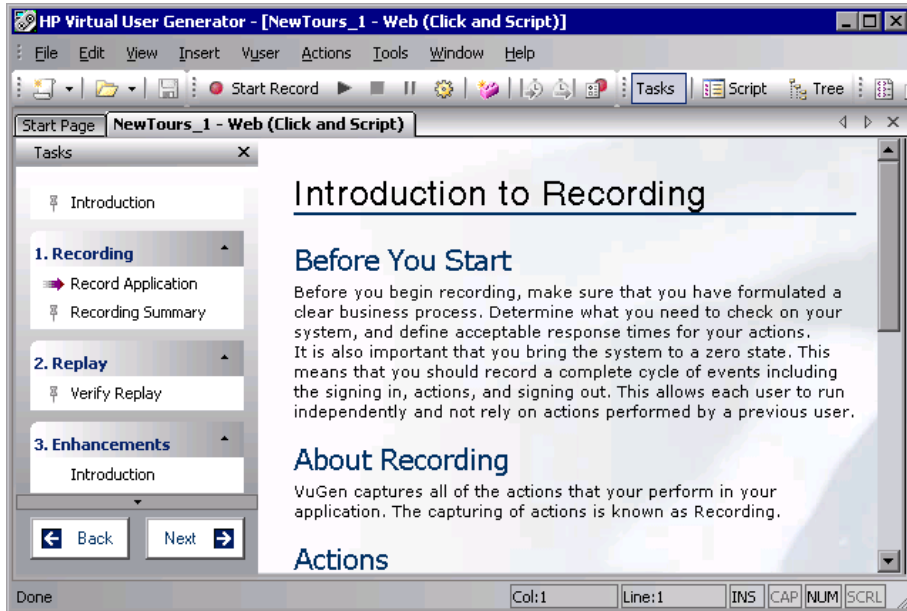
HP Virtual User Generator - [NewTours_1 - Web (Click and Script)]

File Edit View Insert Vuser Actions Tools Window Help

Start Record Tasks Script Tree

Start Page NewTours_1 - Web (Click and Script)

Tasks

Introduction

1. Recording

Record Application

Recording Summary

2. Replay

Verify Replay

3. Enhancements

Introduction

Back Next

Introduction to Recording

Before You Start

Before you begin recording, make sure that you have formulated a clear business process. Determine what you need to check on your system, and define acceptable response times for your actions.
It is also important that you bring the system to a zero state. This means that you should record a complete cycle of events including the signing in, actions, and signing out. This allows each user to run independently and not rely on actions performed by a previous user.

About Recording

VuGen captures all of the actions that your perform in your application. The capturing of actions is known as Recording.

Actions

Done Col:1 Line:1 INS CAP NUM SCRL